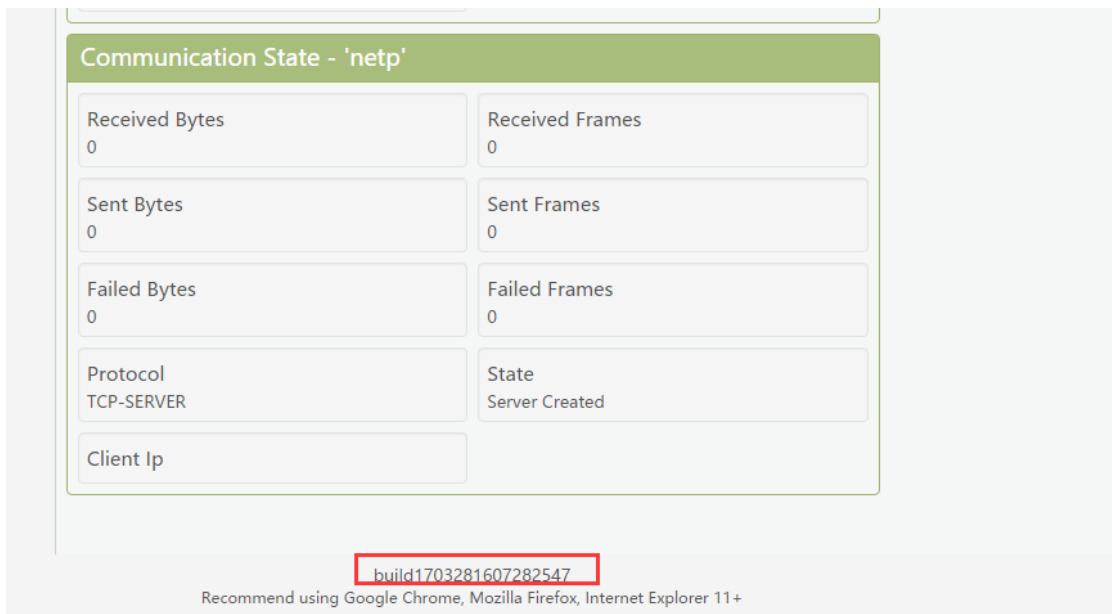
Communication State - 'netp'

Received Bytes
0

Received Frames
0

Sent Bytes
0

Sent Frames
0

Failed Bytes
0

Failed Frames
0

Protocol
TCP-SERVER

State
Server Created

Client Ip

build1703281607282547

Recommend using Google Chrome, Mozilla Firefox, Internet Explorer 11+